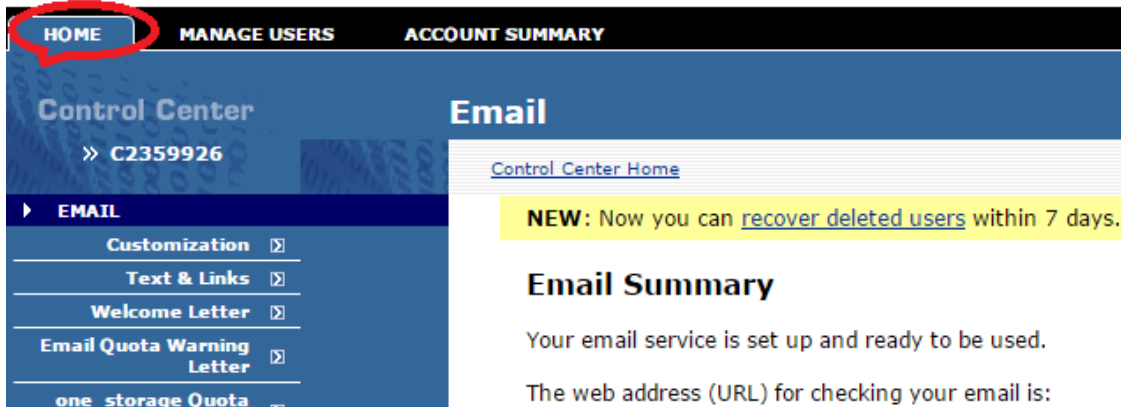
HOME MANAGE USERS ACCOUNT SUMMARY

Control Center

» C2359926

EMAIL

Customization

Text & Links

Welcome Letter

Email Quota Warning Letter

one storage Quota

Email

Control Center Home

NEW: Now you can recover deleted users within 7 days.

Email Summary

Your email service is set up and ready to be used.

The web address (URL) for checking your email is: